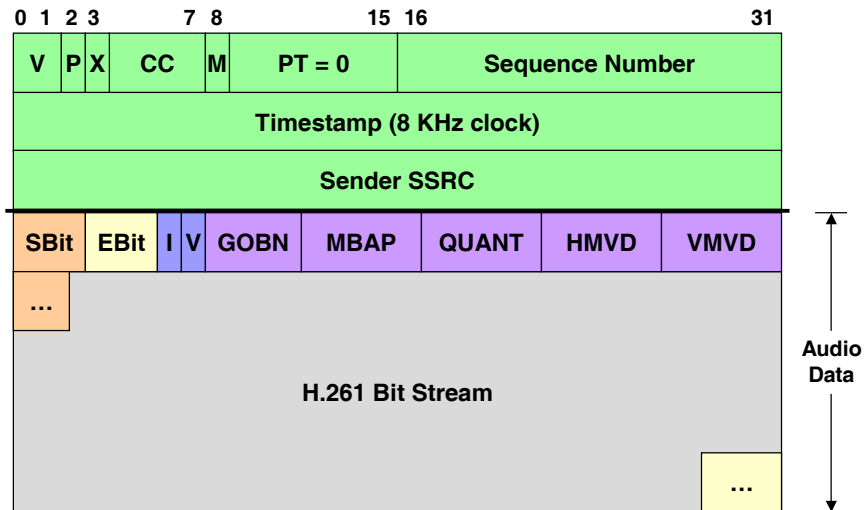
0 1 2 3 7 8 15 16 31

| V | P | X | CC | M | PT = 0 | Sequence Number |
|---|---|---|---|---|---|---|

Timestamp (8 KHz clock)

Sender SSRC

| SBit | EBit | I | V | GOBN | MBAP | QUANT | HMVD | VMVD |
|---|---|---|---|---|---|---|---|---|

...

H.261 Bit Stream

...

Audio Data